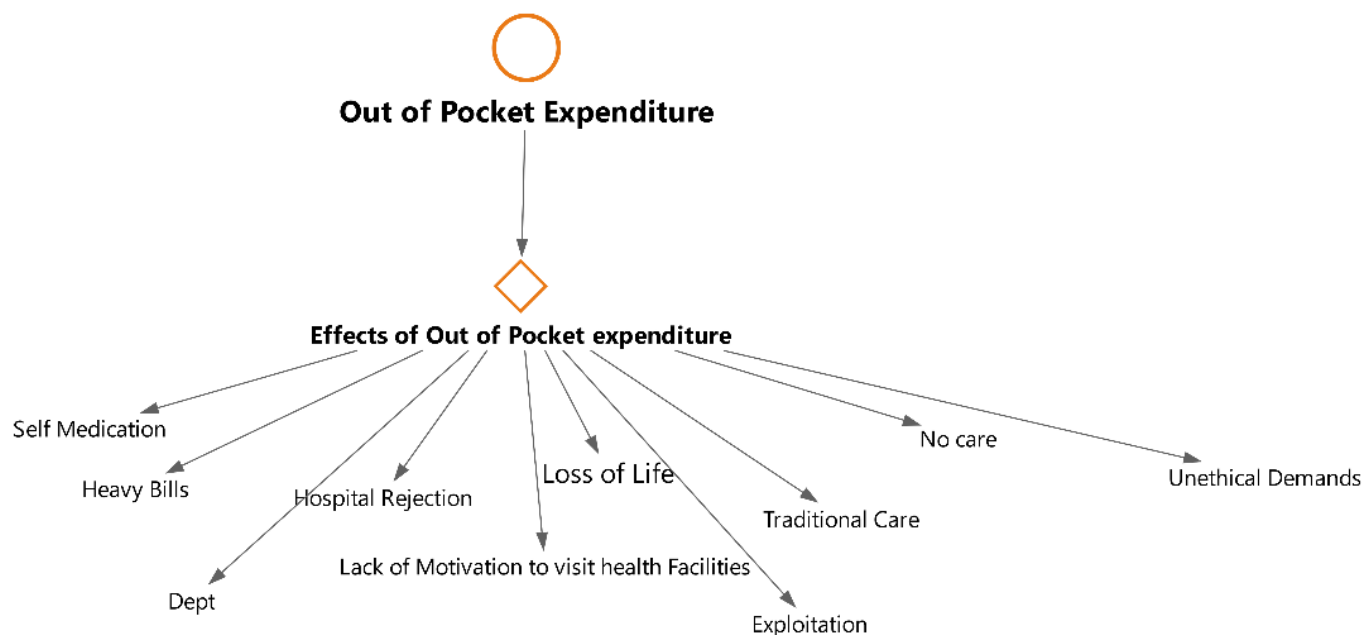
Out of Pocket Expenditure

Effects of Out of Pocket expenditure

Self Medication

Heavy Bills

Hospital Rejection

Loss of Life

No care

Unethical Demands

Traditional Care

Lack of Motivation to visit health Facilities

Dept

Exploitation